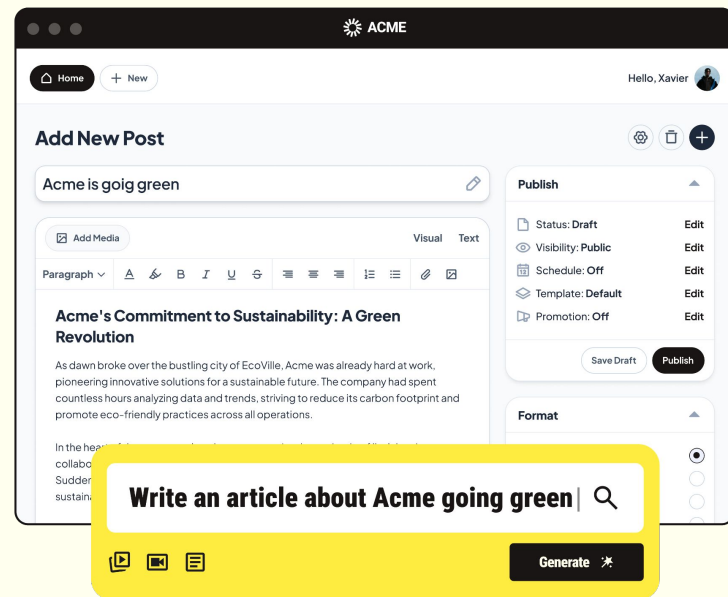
ACME

Home
+ New
Hello, Xavier

Add New Post

Acme is goig green

Add Media
Visual
Text

Paragraph

Acme's Commitment to Sustainability: A Green Revolution

As dawn broke over the bustling city of EcoVille, Acme was already hard at work, pioneering innovative solutions for a sustainable future. The company had spent countless hours analyzing data and trends, striving to reduce its carbon footprint and promote eco-friendly practices across all operations.

In the hea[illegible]
collabo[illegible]
Sudden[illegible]
sustain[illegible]

Publish
Status: Draft Edit
Visibility: Public Edit
Schedule: Off Edit
Template: Default Edit
Promotion: Off Edit
Save Draft
Publish

Format

Write an article about Acme going green

Generate